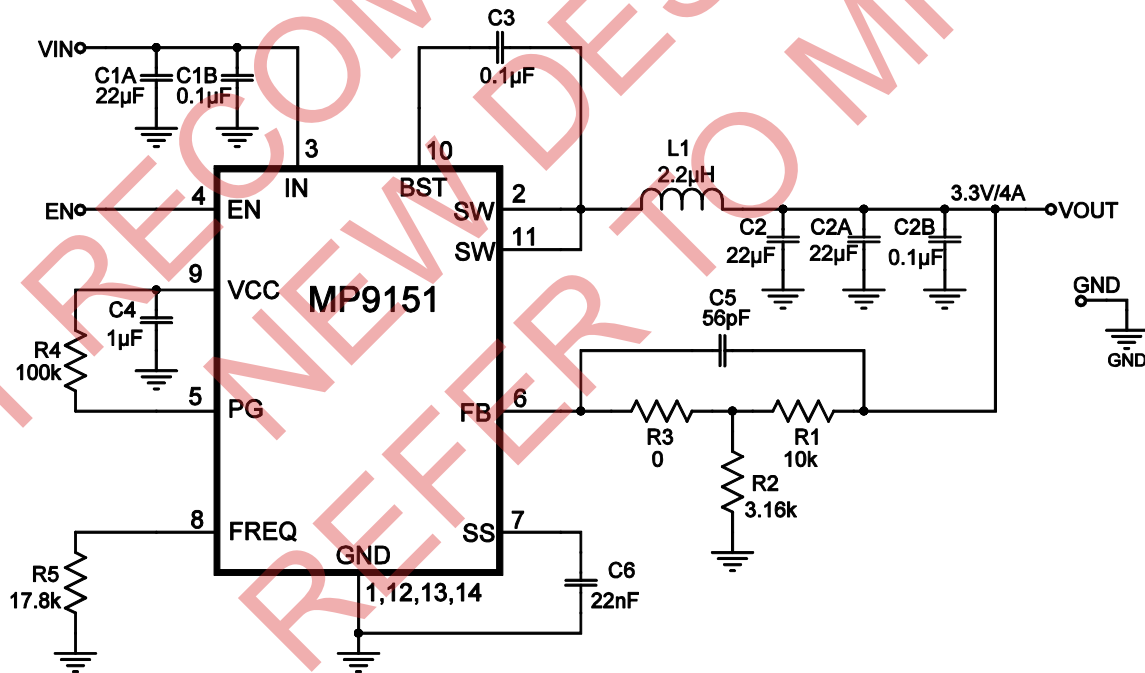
NOT RECOMMENDED FOR NEW DESIGNS REFER TO MP

VIN
C1A
22µF
C1B
0.1µF
C3
0.1µF
3
10
IN
BST
L1
2.2µH
3.3V/4A
VOUT
EN
4
EN
SW
2
SW
11
C2
22µF
C2A
22µF
C2B
0.1µF
9
VCC
MP9151
GND
GND
C4
1µF
R4
100k
C5
56pF
5
PG
FB
6
R3
0
R1
10k
R2
3.16k
8
FREQ
SS
7
GND
1,12,13,14
R5
17.8k
C6
22nF